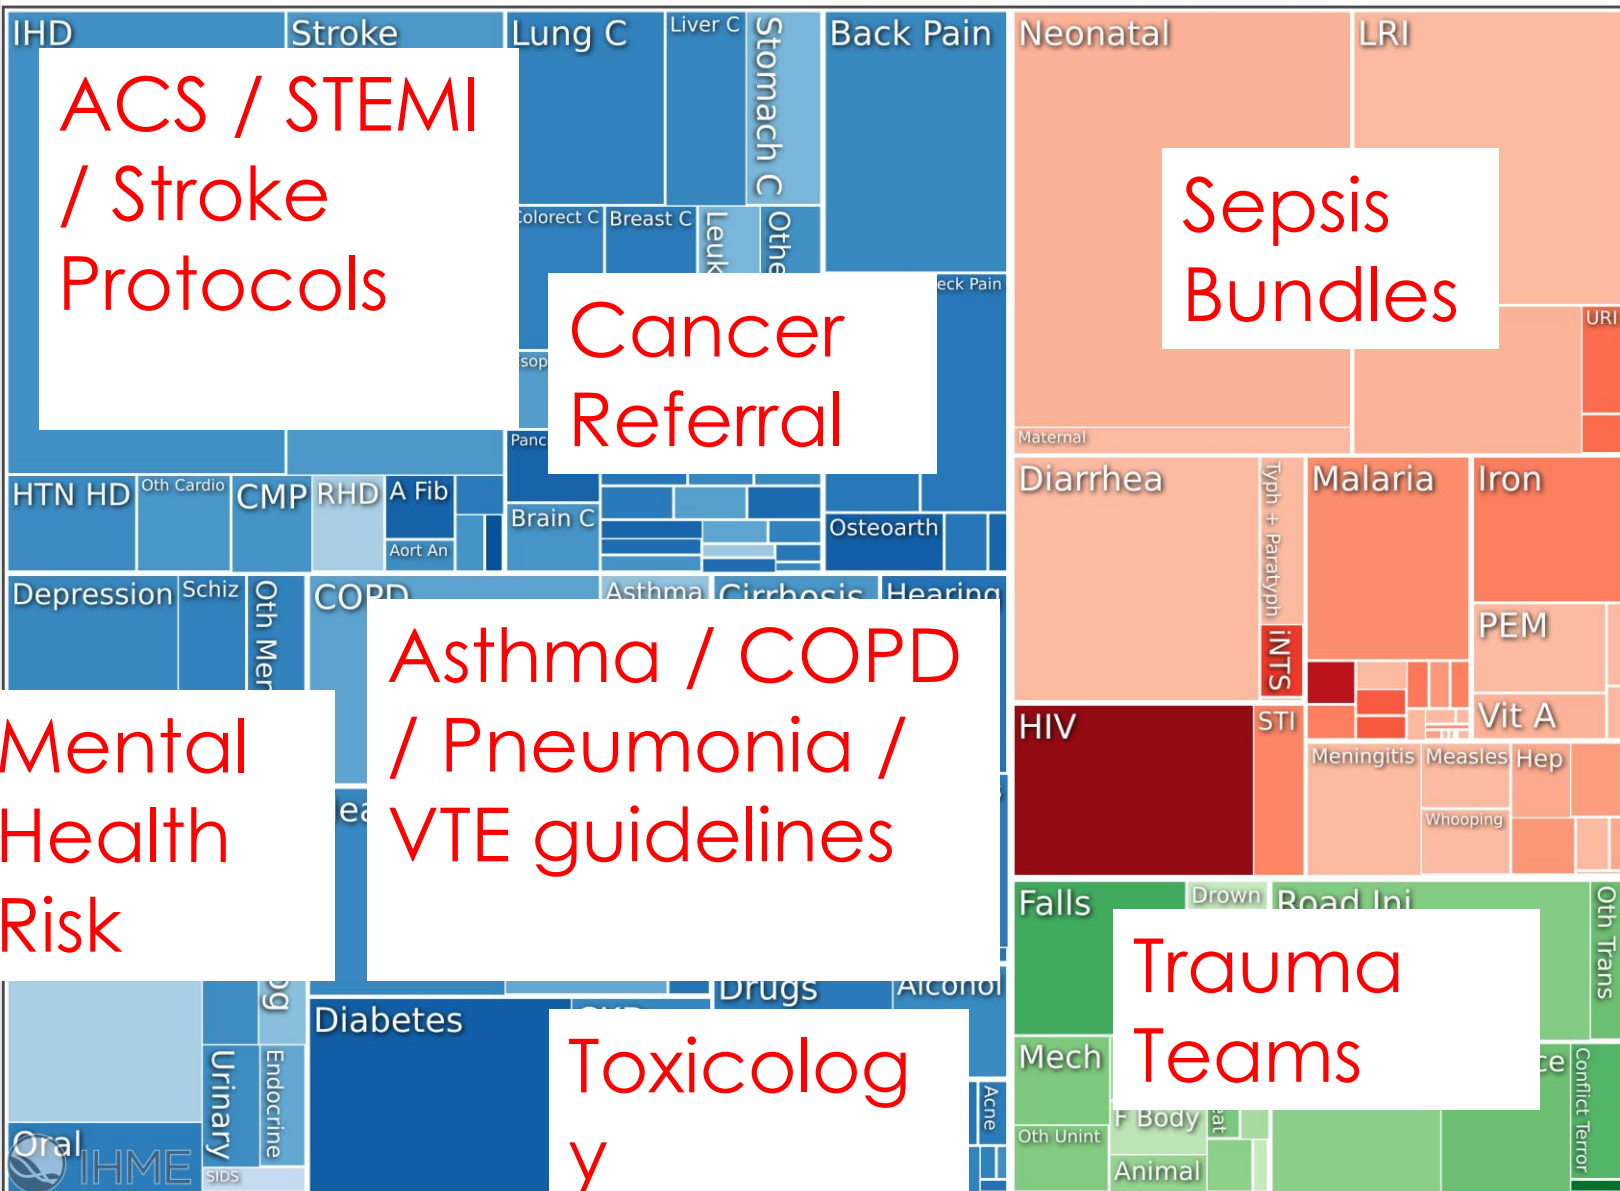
IHD
Stroke
Lung C
Liver C
Stomach C
Back Pain
Neonatal
LRI

ACS / STEMI / Stroke Protocols

Colorect C
Breast C
Leuk
Othe
eck Pain
Sop
Panc

Cancer Referral

Sepsis Bundles

URI
Maternal

HTN HD
Oth Cardio
CMP
RHD
A Fib
Aort An
Brain C
Osteoarth

Diarrhea
Typh + Paratyph
iNTS
Malaria
Iron
PEM
Vit A

Depression
Schiz
Oth Men
COPD
Asthma
Cirrhosis
Hearing

Asthma / COPD / Pneumonia / VTE guidelines

Mental Health Risk

HIV
STI
Meningitis
Measles
Hep
Whooping

Falls
Drown
Road Inj
Oth Trans

Trauma Teams

ea
Drugs
Alcohol
Diabetes
Urinary
Endocrine
Oral
IHME
SIDS
Acne

Toxicolog y

Mech
Oth Unint
F Body
Animal
Conflict Terror
ce